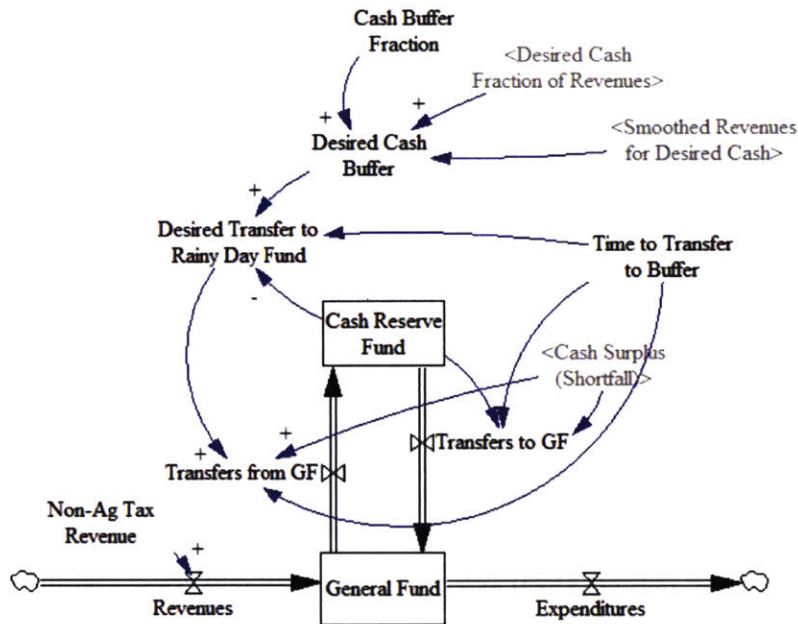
Cash Buffer Fraction

<Desired Cash Fraction of Revenues>

+

+

Desired Cash Buffer

<Smoothed Revenues for Desired Cash>

+

Desired Transfer to Rainy Day Fund

Time to Transfer to Buffer

-

Cash Reserve Fund

<Cash Surplus (Shortfall)>

+

+

Transfers to GF

Transfers from GF

Non-Ag Tax Revenue

+

Revenues

General Fund

Expenditures